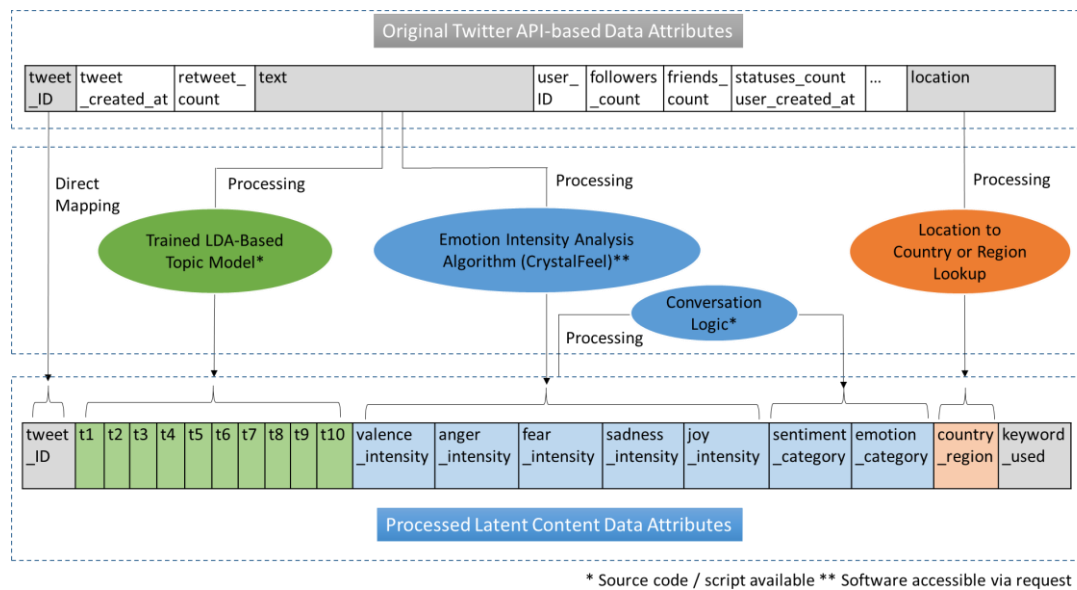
Original Twitter API-based Data Attributes

| tweet_ID | tweet_created_at | retweet_count | text | user_ID | followers_count | friends_count | statuses_count user_created_at | ... | location |
|---|---|---|---|---|---|---|---|---|---|

Direct Mapping

Processing

Trained LDA-Based Topic Model*

Processing

Emotion Intensity Analysis Algorithm (CrystalFeel)**

Conversation Logic*

Processing

Processing

Location to Country or Region Lookup

| tweet_ID | t1 | t2 | t3 | t4 | t5 | t6 | t7 | t8 | t9 | t10 | valence_intensity | anger_intensity | fear_intensity | sadness_intensity | joy_intensity | sentiment_category | emotion_category | country_region | keyword_used |
|---|---|---|---|---|---|---|---|---|---|---|---|---|---|---|---|---|---|---|---|

Processed Latent Content Data Attributes

* Source code / script available ** Software accessible via request